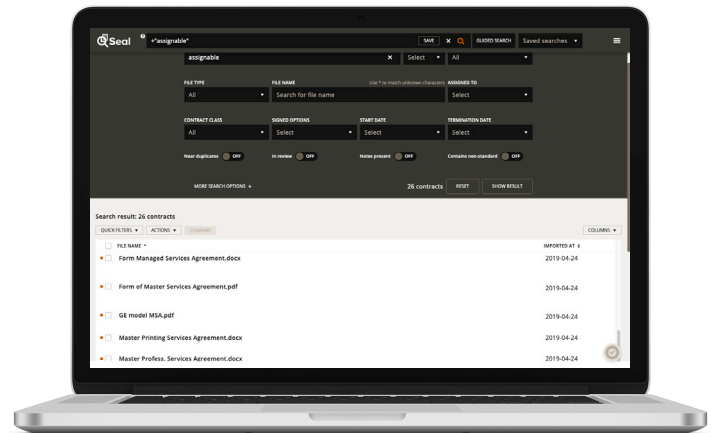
Seal

+"assignable"

SAVE

GUIDED SEARCH

Saved searches

assignable

Select

All

FILE TYPE

All

FILE NAME

Use * to match unknown characters

Search for file name

ASSIGNED TO

Select

CONTRACT CLASS

All

SIGNED OPTIONS

Select

START DATE

Select

TERMINATION DATE

Select

Near duplicates OFF

In review OFF

Notes present OFF

Contains non-standard OFF

MORE SEARCH OPTIONS +

26 contracts

RESET

SHOW RESULT

Search result: 26 contracts

QUICK FILTERS

ACTIONS

COMPARE

COLUMNS

FILE NAME

IMPORTED AT

Form Managed Services Agreement.docx 2019-04-24

Form of Master Services Agreement.pdf 2019-04-24

GE model MSA.pdf 2019-04-24

Master Printing Services Agreement.docx 2019-04-24

Master Profess. Services Agreement.docx 2019-04-24